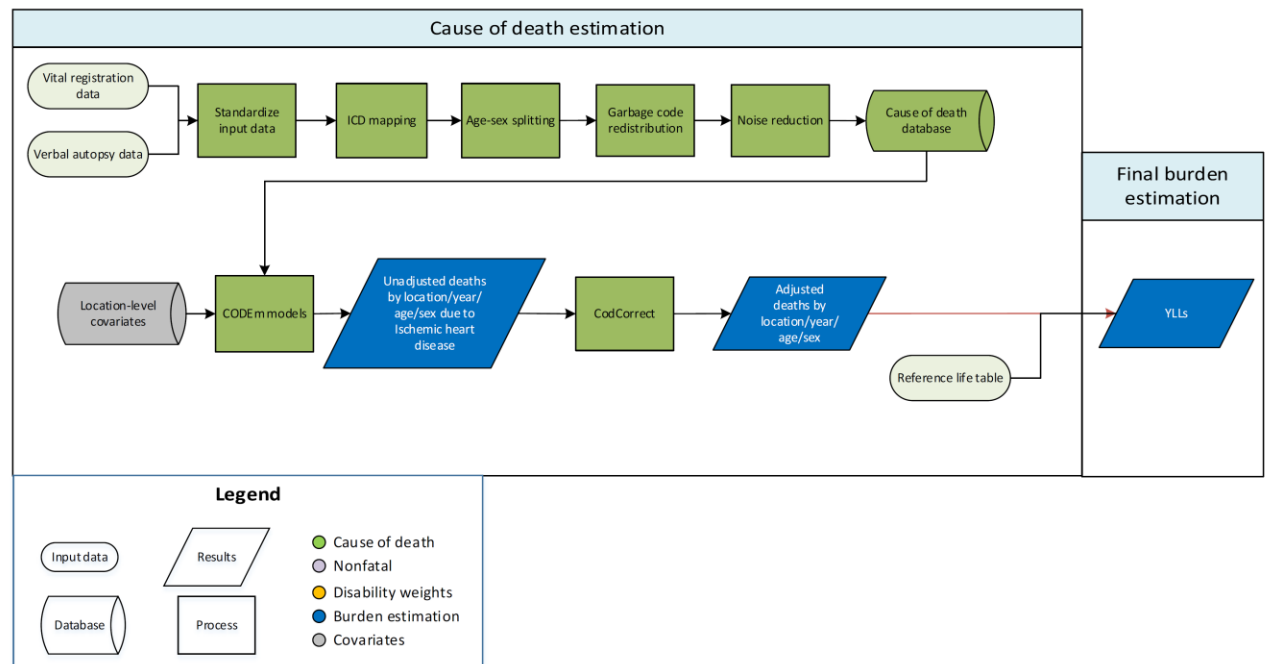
Cause of death estimation

Vital registration data

Verbal autopsy data

Standardize input data

ICD mapping

Age-sex splitting

Garbage code redistribution

Noise reduction

Cause of death database

Final burden estimation

Location-level covariates

CODEm models

Unadjusted deaths by location/year/ age/sex due to Ischemic heart disease

CodCorrect

Adjusted deaths by location/year/ age/sex

YLLs

Reference life table

Legend

Input data

Results

Database

Process

Cause of death

Nonfatal

Disability weights

Burden estimation

Covariates